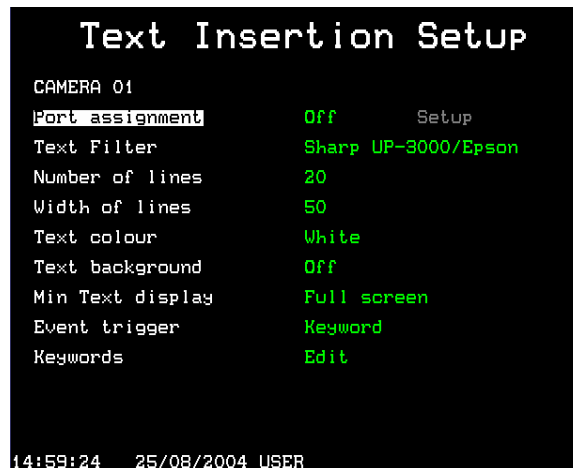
Text Insertion Setup

CAMERA 01

| | | |
|---|---|---|
| Port assignment | Off | Setup |
| Text Filter | Sharp UP-3000/Epson | |
| Number of lines | 20 | |
| Width of lines | 50 | |
| Text colour | White | |
| Text background | Off | |
| Min Text display | Full screen | |
| Event trigger | Keyword | |
| Keywords | Edit | |

14:59:24 25/08/2004 USER